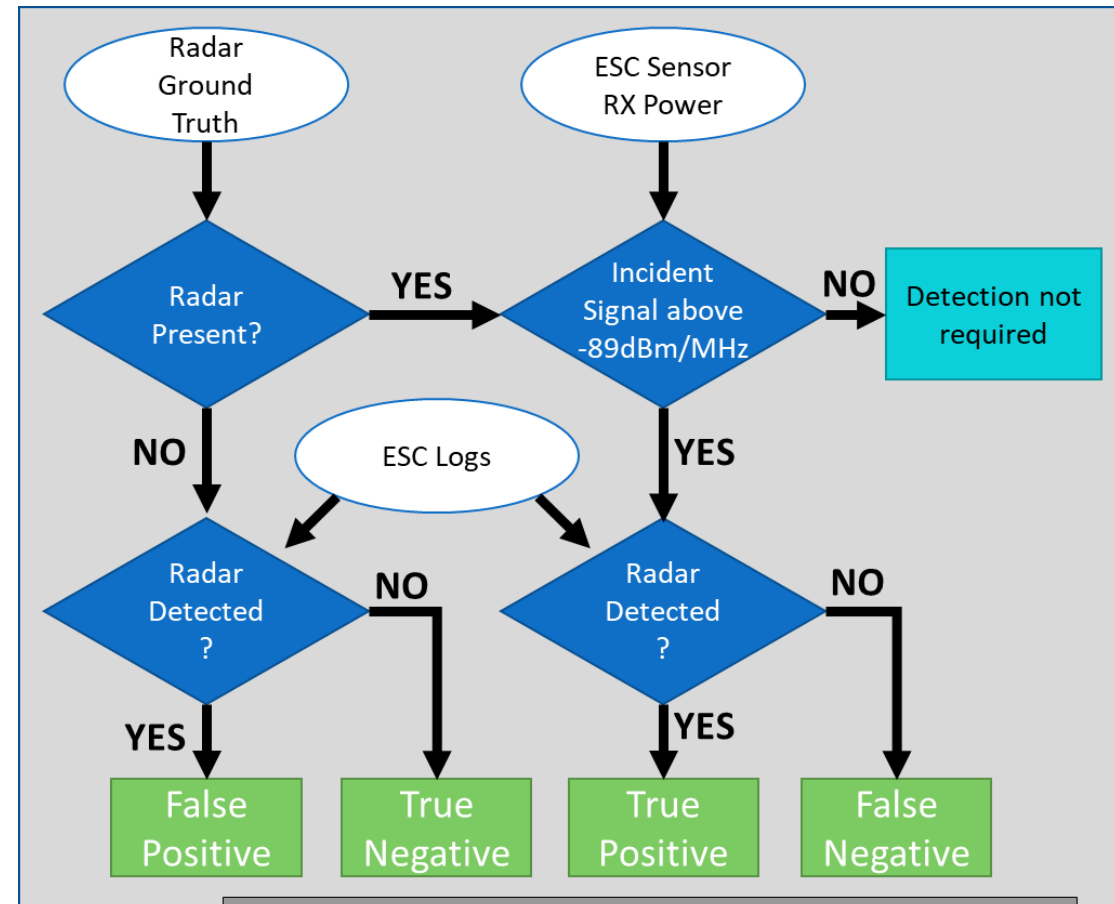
Radar Ground Truth

ESC Sensor RX Power

Radar Present?

YES

Incident Signal above -89dBm/MHz

NO

Detection not required

NO

ESC Logs

YES

Radar Detected ?

NO

Radar Detected ?

NO

YES

YES

False Positive

True Negative

True Positive

False Negative